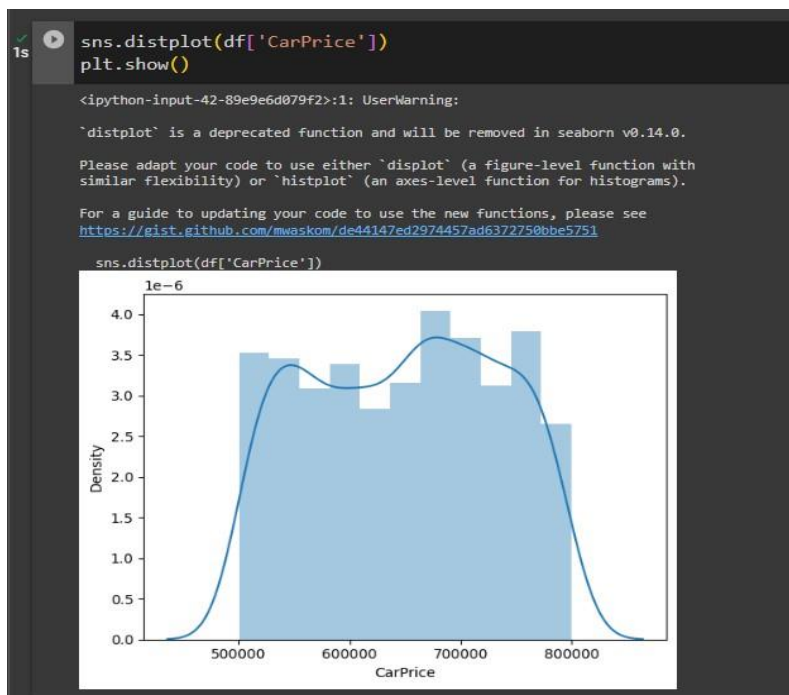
1s

sns.distplot(df['CarPrice'])
plt.show()

<ipython-input-42-89e9e6d079f2>:1: UserWarning:

`distplot` is a deprecated function and will be removed in seaborn v0.14.0.

Please adapt your code to use either `displot` (a figure-level function with similar flexibility) or `histplot` (an axes-level function for histograms).

For a guide to updating your code to use the new functions, please see https://gist.github.com/mwaskom/de44147ed2974457ad6372750bbe5751

sns.distplot(df['CarPrice'])

1e−6
4.0
3.5
3.0
2.5
2.0
1.5
1.0
0.5
0.0
Density
500000
600000
700000
800000
CarPrice